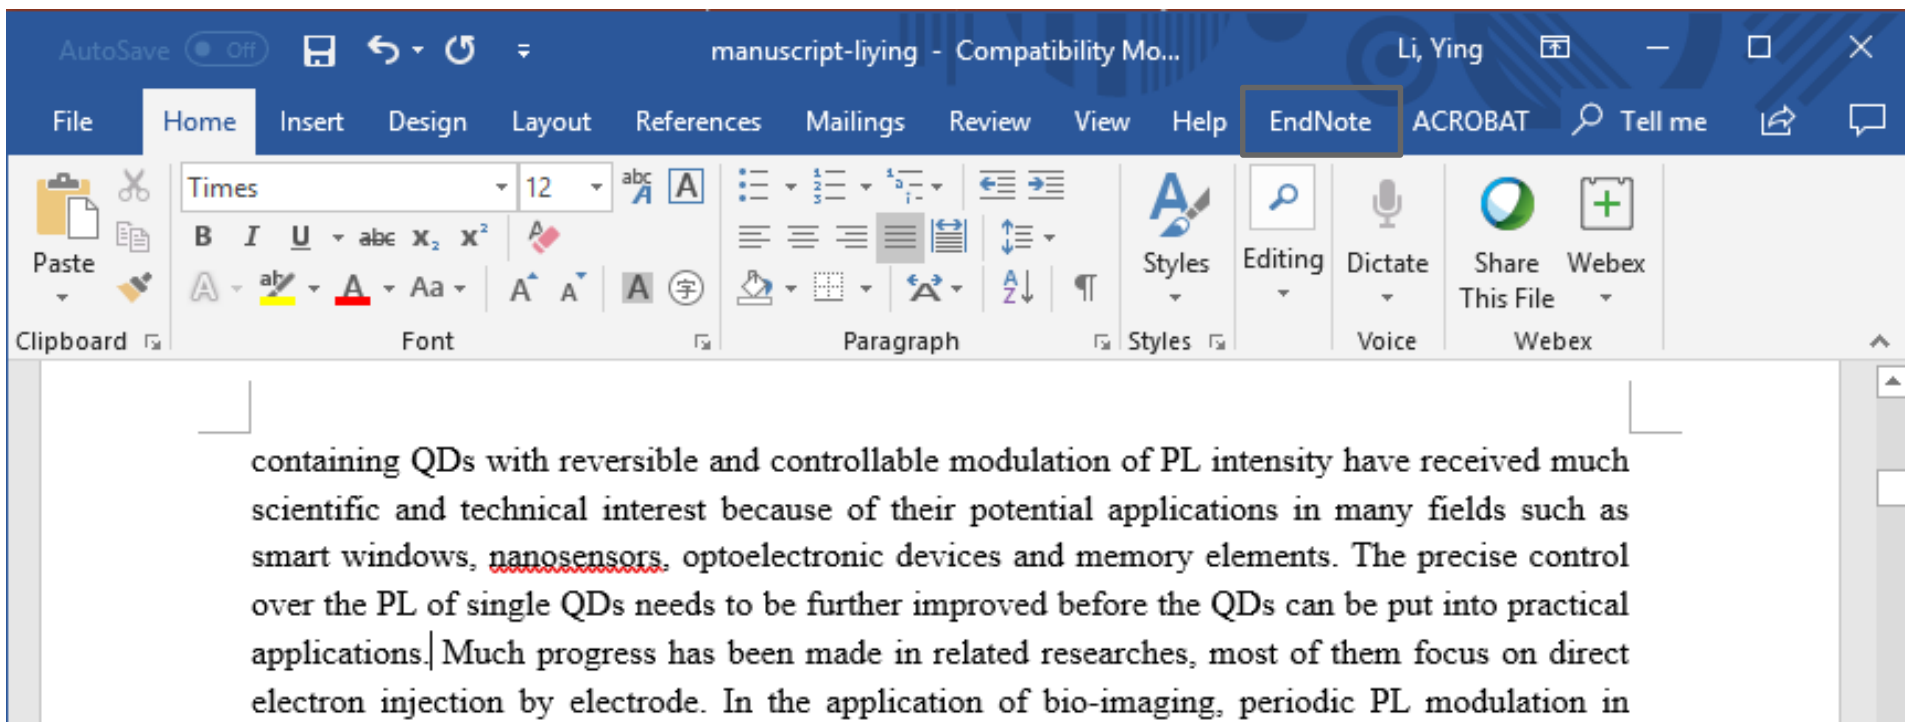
AutoSave Off manuscript-liying - Compatibility Mo... Li, Ying

File Home Insert Design Layout References Mailings Review View Help EndNote ACROBAT Tell me

Paste
Clipboard

Times 12
B I U abc $x_2$ $x^2$
A Aa A A A
Font

Paragraph

Styles
Styles

Editing

Dictate
Voice

Share This File
Webex
Webex

containing QDs with reversible and controllable modulation of PL intensity have received much scientific and technical interest because of their potential applications in many fields such as smart windows, nanosensors, optoelectronic devices and memory elements. The precise control over the PL of single QDs needs to be further improved before the QDs can be put into practical applications. Much progress has been made in related researches, most of them focus on direct electron injection by electrode. In the application of bio-imaging, periodic PL modulation in